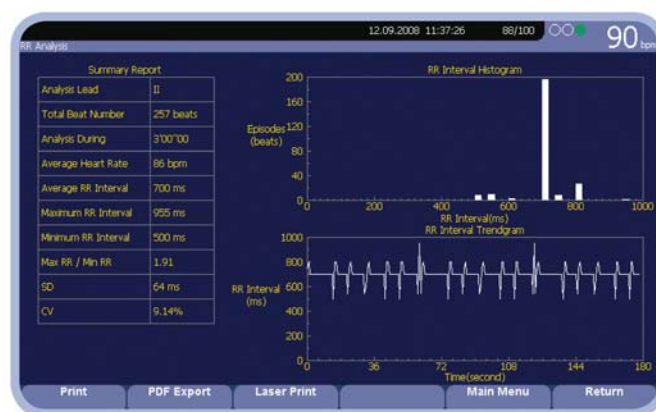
12.09.2008 11:37:26 88/100 90 bpm

RR Analysis

Summary Report

| | |
|---|---|
| Analysis Lead | II |
| Total Beat Number | 257 beats |
| Analysis During | 3'00"00 |
| Average Heart Rate | 86 bpm |
| Average RR Interval | 700 ms |
| Maximum RR Interval | 955 ms |
| Minimum RR Interval | 500 ms |
| Max RR / Min RR | 1.91 |
| SD | 64 ms |
| CV | 9.14% |

RR Interval Histogram

Episodes (beats)

200 160 120 80 40 0

0 200 400 600 800 1000

RR Interval(ms)

RR Interval Trendgram

RR Interval (ms)

1000 800 600 400 200 0

0 36 72 108 144 180

Time(second)

Print | PDF Export | Laser Print | | Main Menu | Return